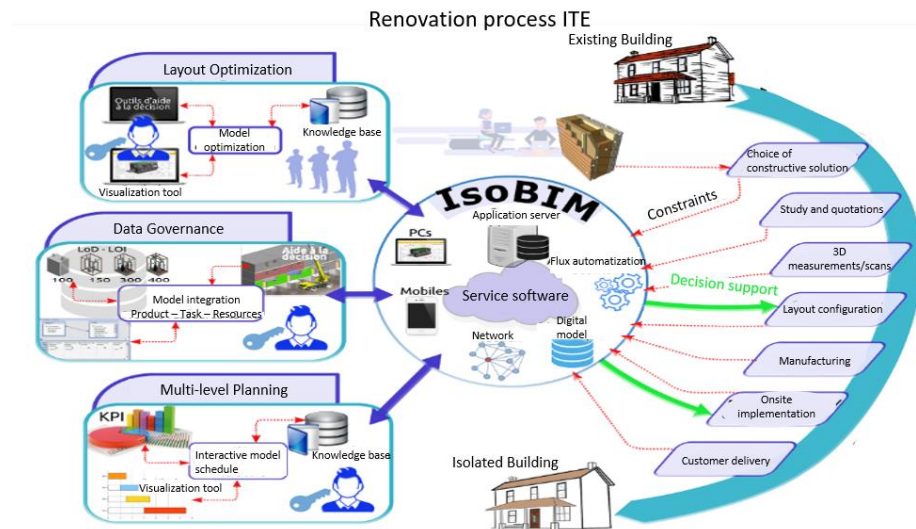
Renovation process ITE

Existing Building

Layout Optimization

Outils d'aide à la décision

Model optimization

Knowledge base

Visualization tool

Data Governance

LoD - LOI

100 150 200 300 400

Aide à la décision

Model integration
Product – Task – Resources

Multi-level Planning

KPI

Interactive model schedule

Knowledge base

Visualization tool

IsoBIM

Application server

PCs

Flux automatization

Mobiles

Service software

Network

Digital model

Constraints

Decision support

Choice of constructive solution

Study and quotations

3D measurements/scans

Layout configuration

Manufacturing

Onsite implementation

Customer delivery

Isolated Building